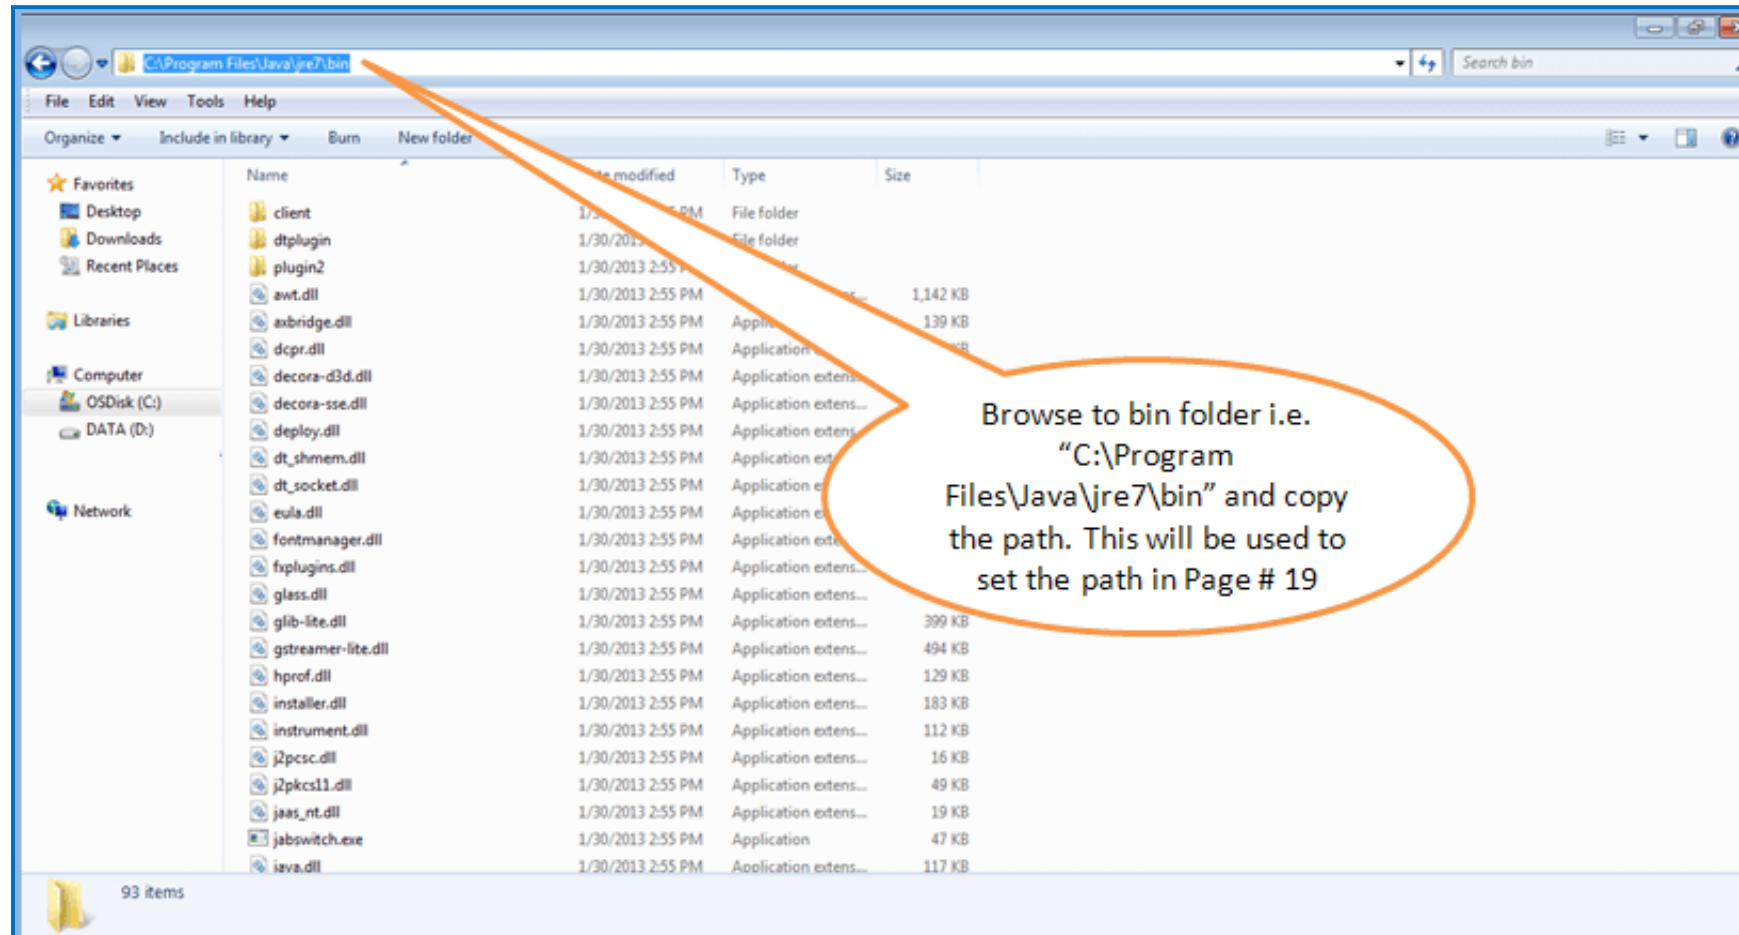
C:\Program Files\Java\jre7\bin

Search bin

File Edit View Tools Help

Organize ▾ Include in library ▾ Burn New folder

Favorites
Desktop
Downloads
Recent Places

Libraries

Computer
OSDisk (C:)
DATA (D:)

Network

| Name | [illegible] modified | Type | Size |
|---|---|---|---|
| client | 1/3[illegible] PM | File folder | |
| dtplugin | 1/30/201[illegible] | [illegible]le folder | |
| plugin2 | 1/30/2013 2:5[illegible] | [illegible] | |
| awt.dll | 1/30/2013 2:55 PM | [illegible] | 1,142 KB |
| axbridge.dll | 1/30/2013 2:55 PM | Appli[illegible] | 139 KB |
| dcpr.dll | 1/30/2013 2:55 PM | Application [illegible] | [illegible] |
| decora-d3d.dll | 1/30/2013 2:55 PM | Application extens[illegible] | |
| decora-sse.dll | 1/30/2013 2:55 PM | Application extens... | |
| deploy.dll | 1/30/2013 2:55 PM | Application extens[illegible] | |
| dt_shmem.dll | 1/30/2013 2:55 PM | Application ex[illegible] | |
| dt_socket.dll | 1/30/2013 2:55 PM | Application e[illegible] | |
| eula.dll | 1/30/2013 2:55 PM | Application e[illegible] | |
| fontmanager.dll | 1/30/2013 2:55 PM | Application ext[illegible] | |
| fxplugins.dll | 1/30/2013 2:55 PM | Application extens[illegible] | |
| glass.dll | 1/30/2013 2:55 PM | Application extens... | |
| glib-lite.dll | 1/30/2013 2:55 PM | Application extens... | 399 KB |
| gstreamer-lite.dll | 1/30/2013 2:55 PM | Application extens... | 494 KB |
| hprof.dll | 1/30/2013 2:55 PM | Application extens... | 129 KB |
| installer.dll | 1/30/2013 2:55 PM | Application extens... | 183 KB |
| instrument.dll | 1/30/2013 2:55 PM | Application extens... | 112 KB |
| j2pcsc.dll | 1/30/2013 2:55 PM | Application extens... | 16 KB |
| j2pkcs11.dll | 1/30/2013 2:55 PM | Application extens... | 49 KB |
| jaas_nt.dll | 1/30/2013 2:55 PM | Application extens... | 19 KB |
| jabswitch.exe | 1/30/2013 2:55 PM | Application | 47 KB |
| java.dll | 1/30/2013 2:55 PM | Application extens... | 117 KB |

93 items

Browse to bin folder i.e. “C:\Program Files\Java\jre7\bin” and copy the path. This will be used to set the path in Page # 19